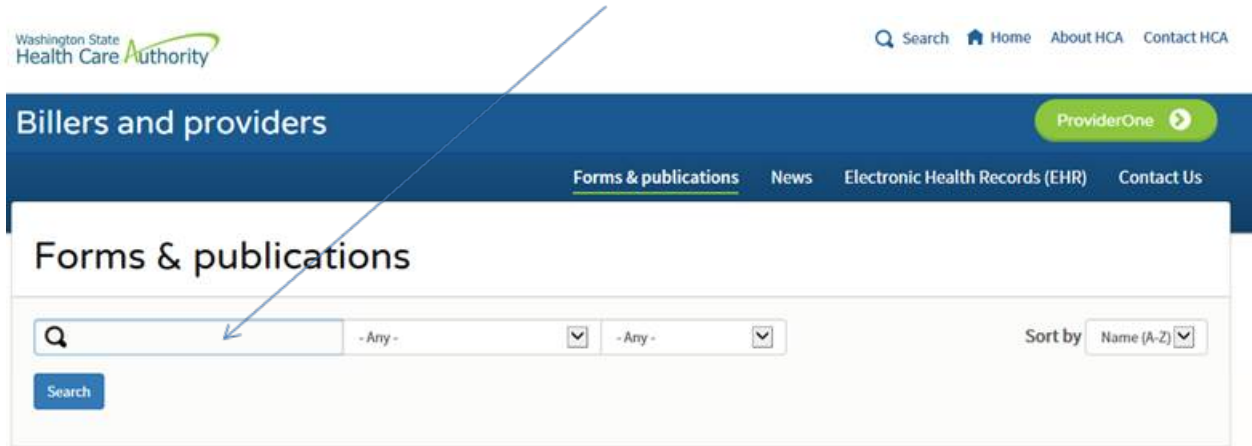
Washington State Health Care Authority

Search Home About HCA Contact HCA

Billers and providers

ProviderOne

Forms & publications News Electronic Health Records (EHR) Contact Us

Forms & publications

- Any -

- Any -

Sort by Name (A-Z)

Search